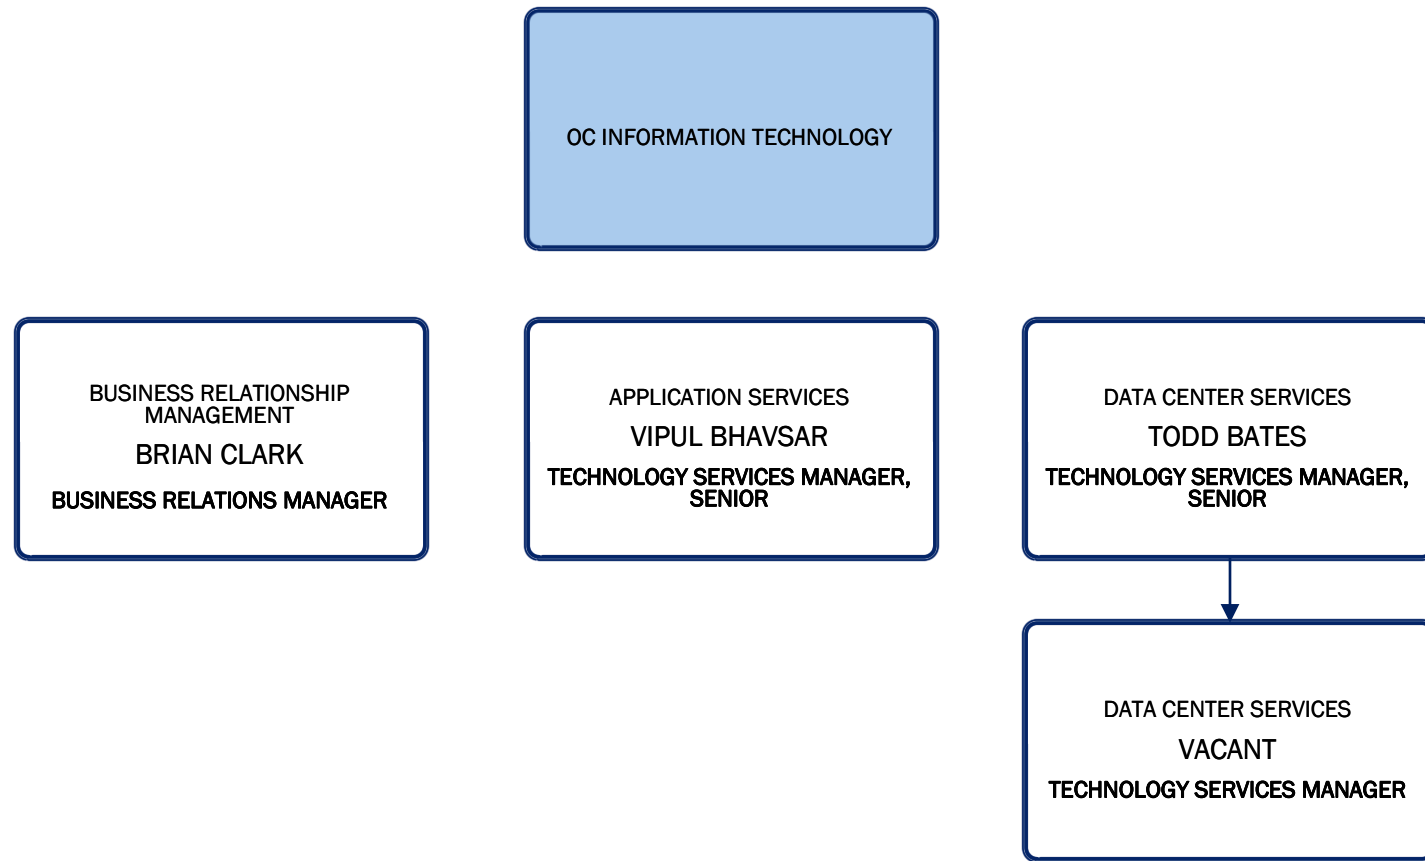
OC INFORMATION TECHNOLOGY

BUSINESS RELATIONSHIP MANAGEMENT
BRIAN CLARK
BUSINESS RELATIONS MANAGER

APPLICATION SERVICES
VIPUL BHAVSAR
TECHNOLOGY SERVICES MANAGER, SENIOR

DATA CENTER SERVICES
TODD BATES
TECHNOLOGY SERVICES MANAGER, SENIOR

DATA CENTER SERVICES
VACANT
TECHNOLOGY SERVICES MANAGER